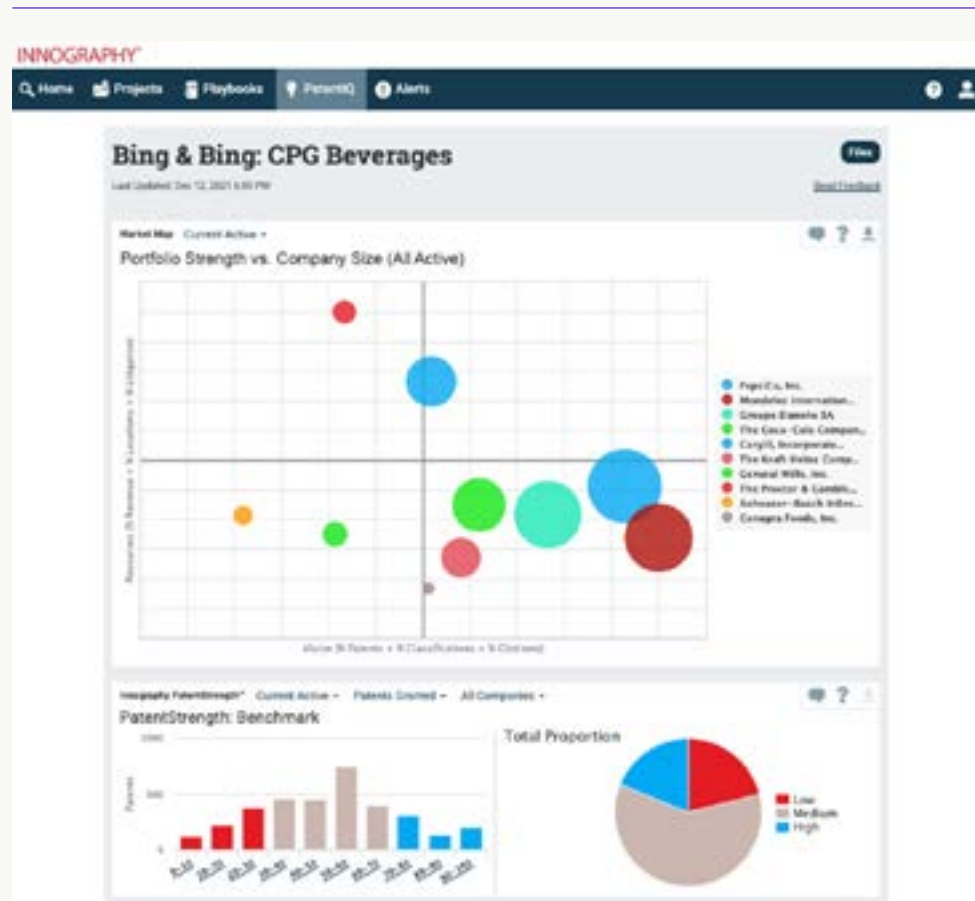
INNOGRAPHY

Home Projects Playbooks PatentIQ Alerts

Bing & Bing: CPG Beverages

Files

Last Updated: Dec 12, 2021 6:00 PM

Send Feedback

Market Map Current Active

Portfolio Strength vs. Company Size (All Active)

Resources (\$ Revenue + % Locations + % Litigation)

Value (\$ Patents + % Classifications + % Citations)

PepsiCo, Inc.
Mondelez Internation...
Groupe Danone SA
The Coca-Cola Compan...
Cargill, Incorporate...
The Kraft Heinz Comp...
General Mills, Inc.
The Procter & Gambl...
Anheuser-Busch InBev...
Conagra Foods, Inc.

Innography PatentStrength Current Active Patents Granted All Companies

PatentStrength: Benchmark

Total Proportion

1000

500

0

Patents

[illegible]

Low
Medium
High